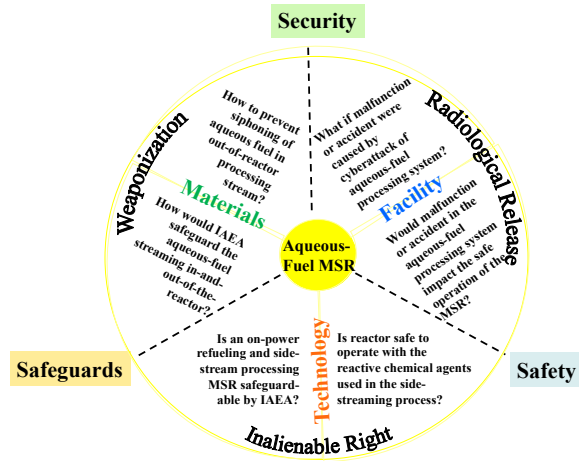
Security

Radiological Release

Weaponization

How to prevent siphoning of aqueous fuel in out-of-reactor processing stream?

What if malfunction or accident were caused by cyberattack of aqueous-fuel processing system?

Materials

Facility

How would IAEA safeguard the aqueous-fuel streaming in-and-out-of-the-reactor?

Aqueous-Fuel MSR

Would malfunction or accident in the aqueous-fuel processing system impact the safe operation of the MSR?

Technology

Is an on-power refueling and side-stream processing MSR safeguard-able by IAEA?

Is reactor safe to operate with the reactive chemical agents used in the side-streaming process?

Safeguards

Safety

Inalienable Right